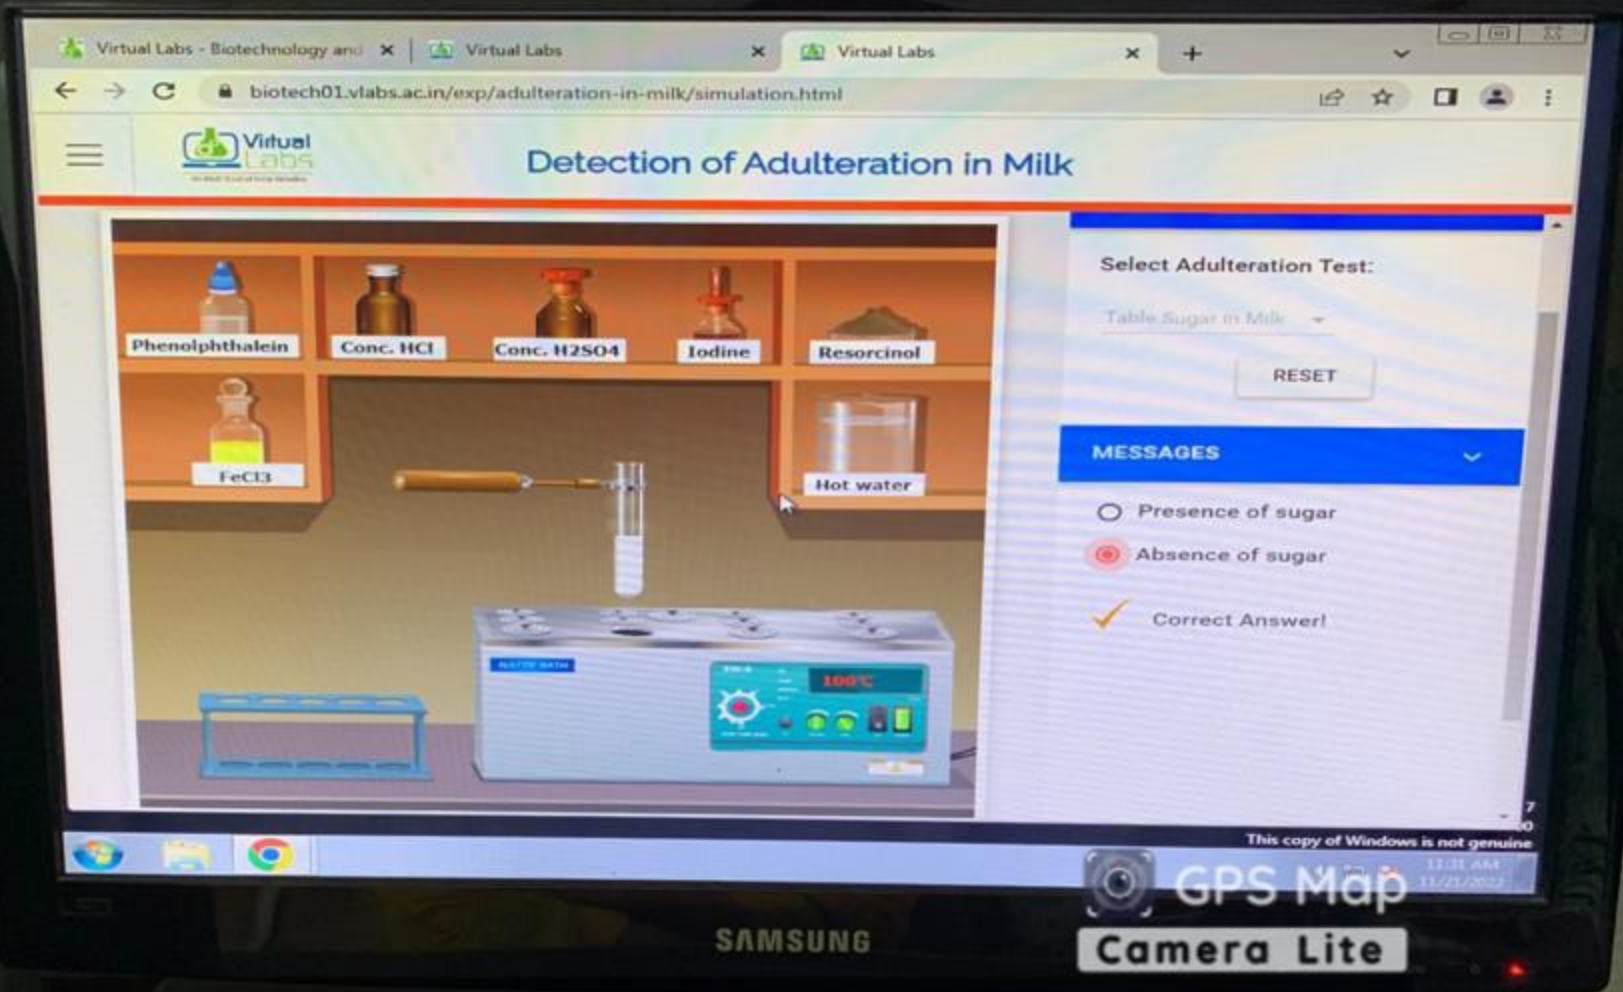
Virtual Labs - Biotechnology and
Virtual Labs
Virtual Labs
biotech01.vlabs.ac.in/exp/adulteration-in-milk/simulation.html

Virtual Labs

Detection of Adulteration in Milk

Phenolphthalein
Conc. HCl
Conc. H2SO4
Iodine
Resorcinol
FeCl3
Hot water

WATER BATH
100°C

Select Adulteration Test:
Table Sugar in Milk
RESET

MESSAGES

Presence of sugar
Absence of sugar
Correct Answer!

This copy of Windows is not genuine
11:31 AM
11/21/2022

SAMSUNG

GPS Map
Camera Lite